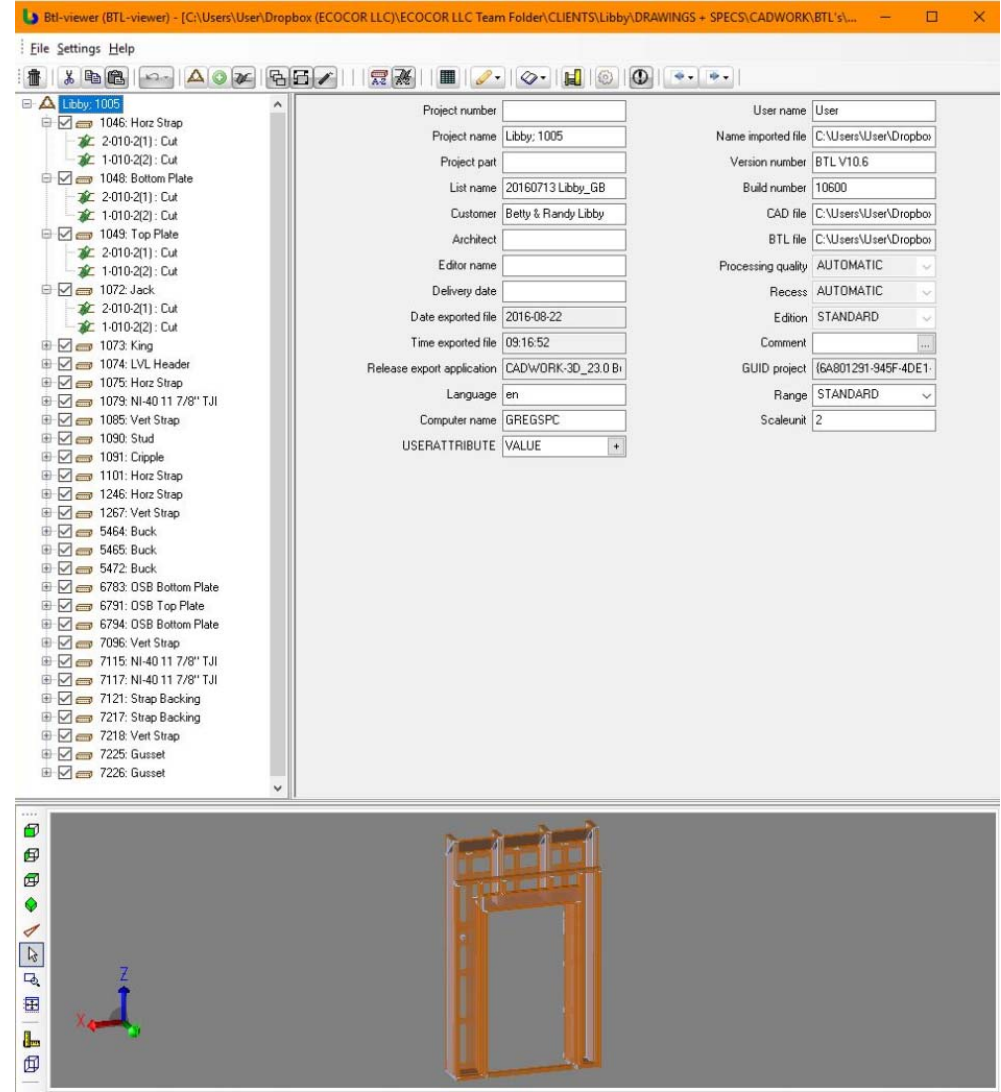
Btl-viewer (BTL-viewer) - [C:\Users\User\Dropbox (ECOCOR LLC)\ECOCOR LLC Team Folder\CLIENTS\Libby\DRAWINGS + SPECS\CADWORK\BTL's\...

File Settings Help

Libby; 1005
1046: Horz Strap
2-010-2(1) : Cut
1-010-2(2) : Cut
1048: Bottom Plate
2-010-2(1) : Cut
1-010-2(2) : Cut
1049: Top Plate
2-010-2(1) : Cut
1-010-2(2) : Cut
1072: Jack
2-010-2(1) : Cut
1-010-2(2) : Cut
1073: King
1074: LVL Header
1075: Horz Strap
1079: NI-40 11 7/8" TJI
1085: Vert Strap
1090: Stud
1091: Cripple
1101: Horz Strap
1246: Horz Strap
1267: Vert Strap
5464: Buck
5465: Buck
5472: Buck
6783: OSB Bottom Plate
6791: OSB Top Plate
6794: OSB Bottom Plate
7096: Vert Strap
7115: NI-40 11 7/8" TJI
7117: NI-40 11 7/8" TJI
7121: Strap Backing
7217: Strap Backing
7218: Vert Strap
7225: Gusset
7226: Gusset

| | | | |
|---|---|---|---|
| Project number | | User name | User |
| Project name | Libby; 1005 | Name imported file | C:\Users\User\Dropbox |
| Project part | | Version number | BTL V10.6 |
| List name | 20160713 Libby_GB | Build number | 10600 |
| Customer | Betty & Randy Libby | CAD file | C:\Users\User\Dropbox |
| Architect | | BTL file | C:\Users\User\Dropbox |
| Editor name | | Processing quality | AUTOMATIC |
| Delivery date | | Recess | AUTOMATIC |
| Date exported file | 2016-08-22 | Edition | STANDARD |
| Time exported file | 09:16:52 | Comment | |
| Release export application | CADWORK-3D_23.0 B | GUID project | {6A801291-945F-4DE1- |
| Language | en | Range | STANDARD |
| Computer name | GREGSPC | Scaleunit | 2 |
| USERATTRIBUTE | VALUE | | |

Z
X